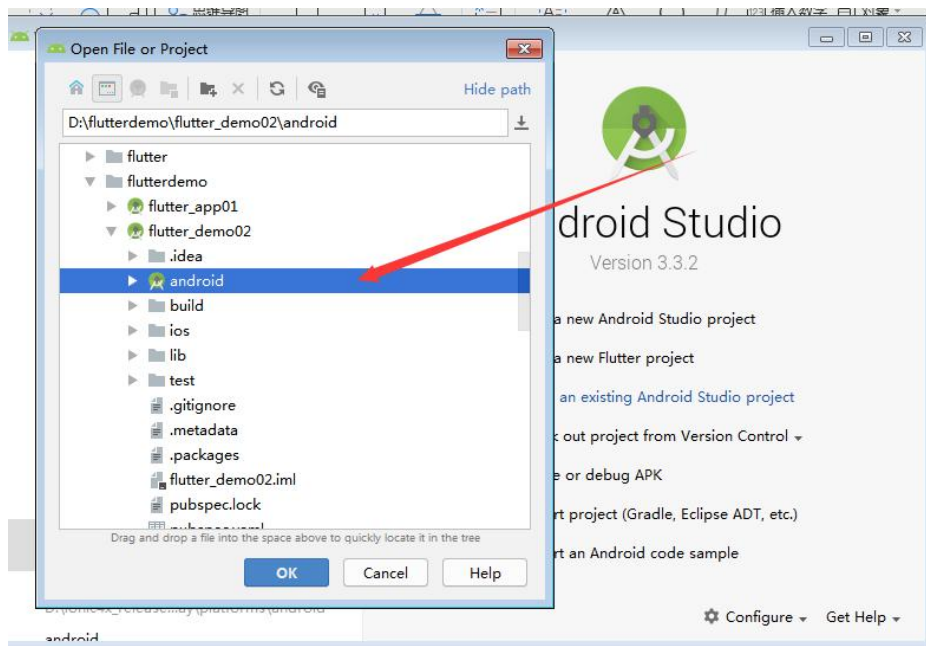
Open File or Project

Hide path

D:\flutterdemo\flutter_demo02\android

flutter
flutterdemo
flutter_app01
flutter_demo02
.idea
android
build
ios
lib
test
.gitignore
.metadata
.packages
flutter_demo02.iml
pubspec.lock
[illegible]

Drag and drop a file into the space above to quickly locate it in the tree

OK
Cancel
Help

droid Studio
Version 3.3.2

a new Android Studio project
a new Flutter project
an existing Android Studio project
out project from Version Control
e or debug APK
rt project (Gradle, Eclipse ADT, etc.)
rt an Android code sample

Configure
Get Help

D:\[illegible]

android